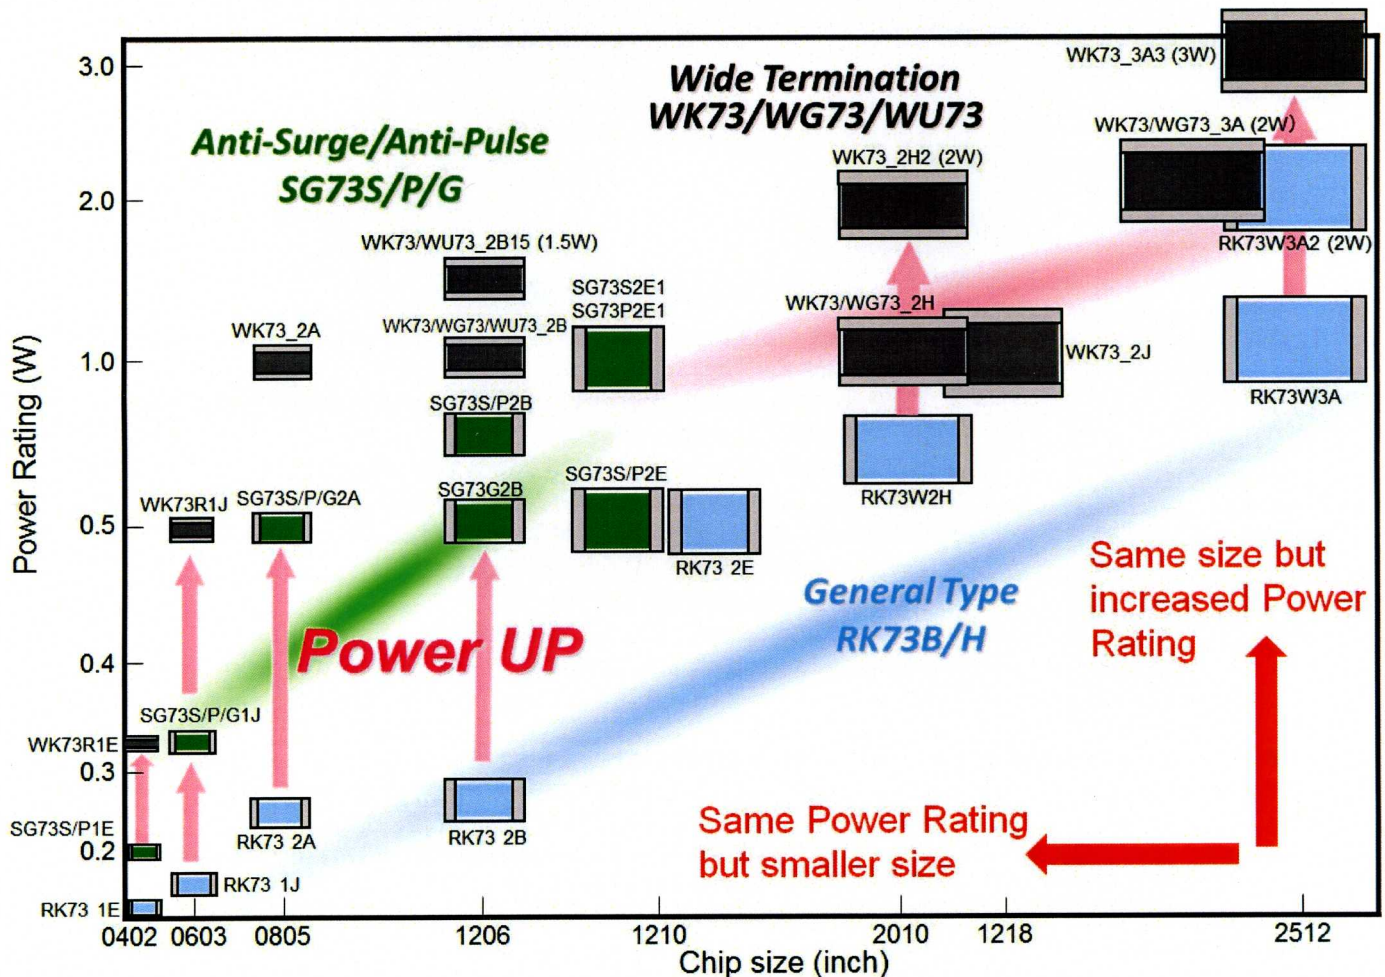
Wide Termination
WK73/WG73/WU73

Anti-Surge/Anti-Pulse
SG73S/P/G

WK73_3A3 (3W)
WK73/WG73_3A (2W)
WK73_2H2 (2W)
RK73W3A2 (2W)
WK73/WU73_2B15 (1.5W)
SG73S2E1
SG73P2E1
WK73_2A
WK73/WG73/WU73_2B
WK73/WG73_2H
WK73_2J
RK73W3A
SG73S/P2B
SG73S/P2E
RK73W2H
WK73R1J
SG73S/P/G2A
SG73G2B
RK73 2E
Same size but increased Power Rating
General Type
RK73B/H
Power UP
SG73S/P/G1J
WK73R1E
SG73S/P1E
RK73 2A
RK73 2B
Same Power Rating but smaller size
RK73 1J
RK73 1E

3.0
2.0
1.0
0.5
0.4
0.3
0.2
Power Rating (W)

0402 0603 0805 1206 1210 2010 1218 2512
Chip size (inch)